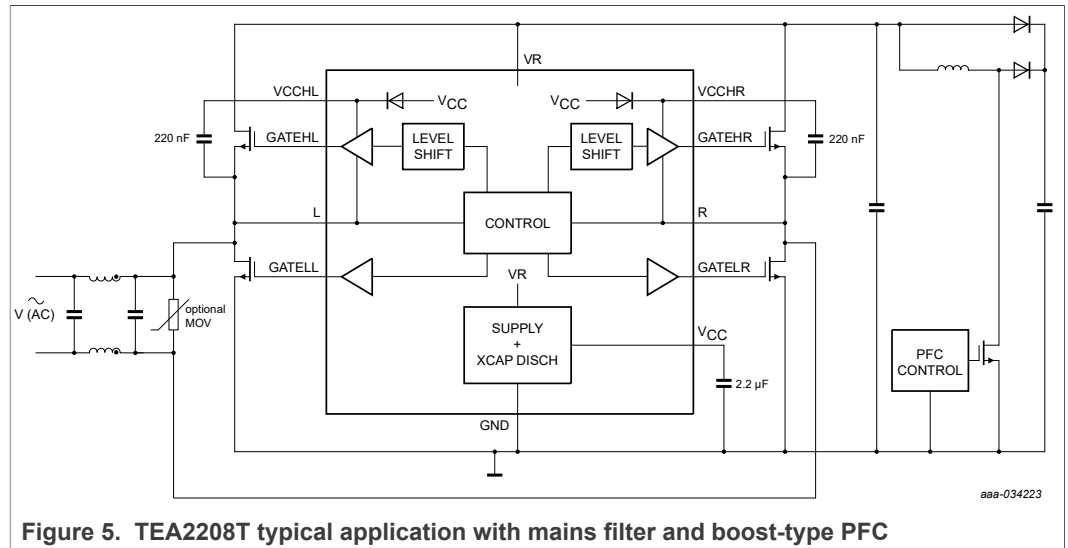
VR

VCCHL

$V_{CC}$

$V_{CC}$

VCCHR

220 nF

GATEHL

LEVEL SHIFT

LEVEL SHIFT

GATEHR

220 nF

L

CONTROL

R

GATELL

GATELR

VR

V (AC)

optional MOV

SUPPLY + XCAP DISCH

$V_{CC}$

PFC CONTROL

2.2 µF

GND

aaa-034223

Figure 5. TEA2208T typical application with mains filter and boost-type PFC